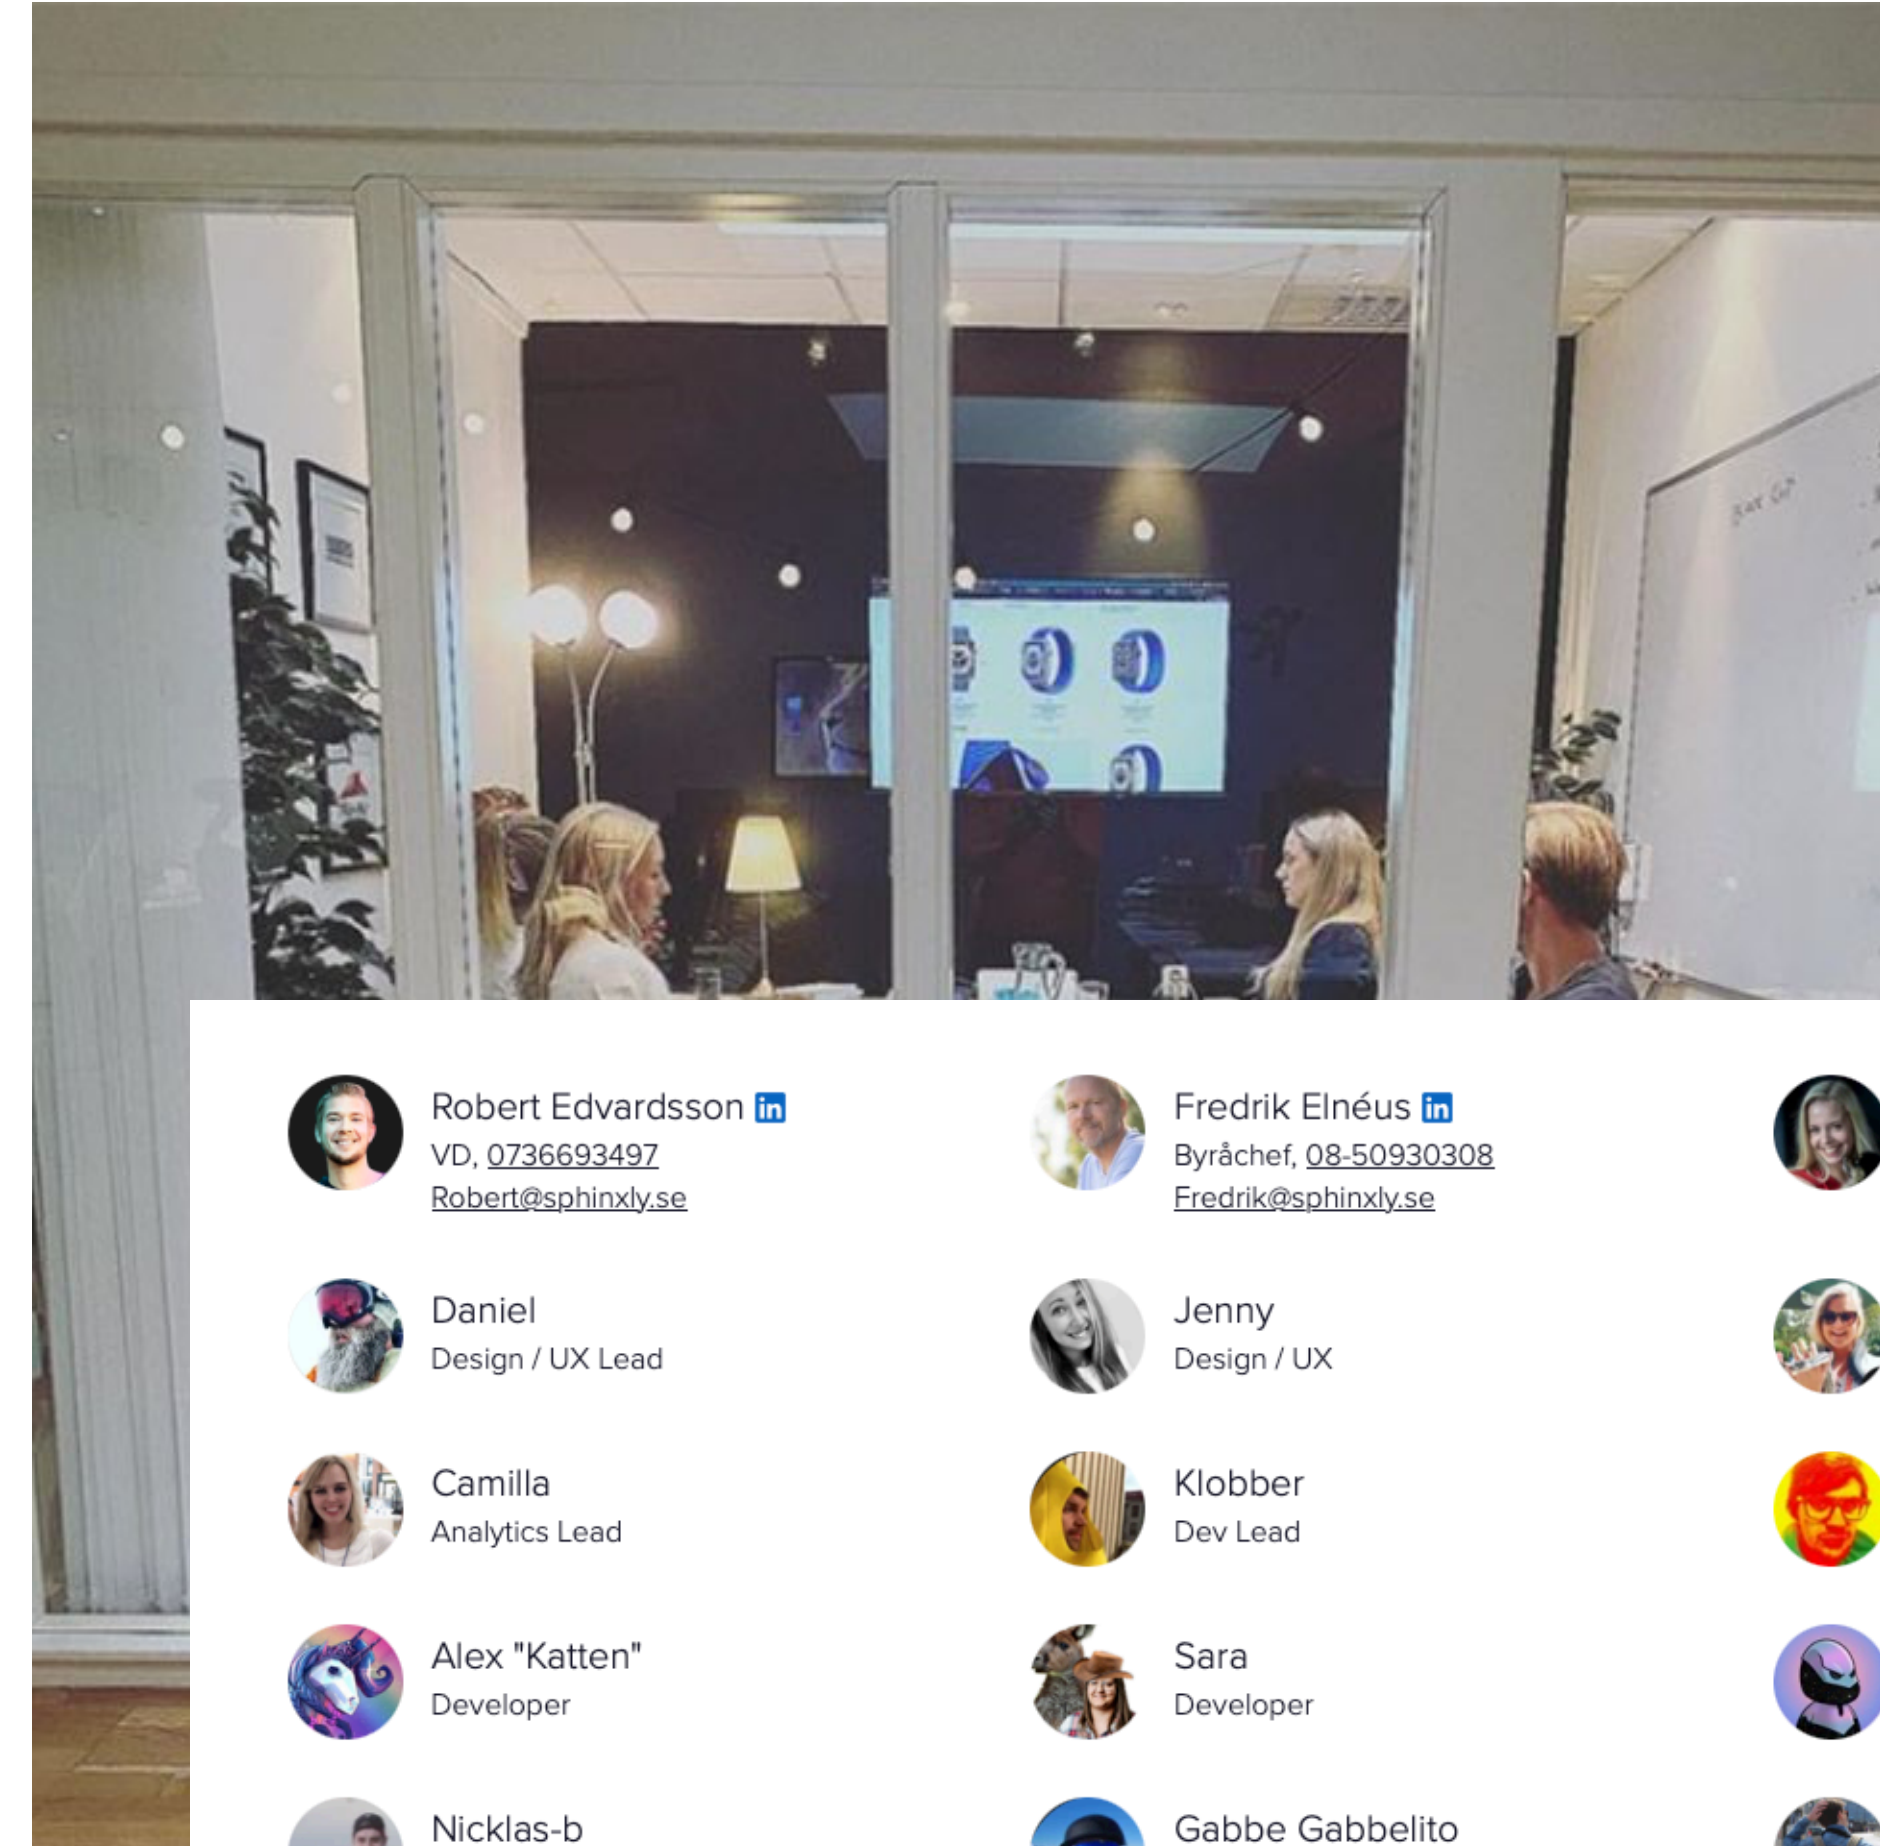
Robert Edvardsson in
VD, 0736693497
Robert@sphinxly.se

Fredrik Elnéus in
Byråchef, 08-50930308
Fredrik@sphinxly.se

Daniel
Design / UX Lead

Jenny
Design / UX

Camilla
Analytics Lead

Klobber
Dev Lead

Alex "Katten"
Developer

Sara
Developer

Nicklas-b

Gabbe Gabbelito